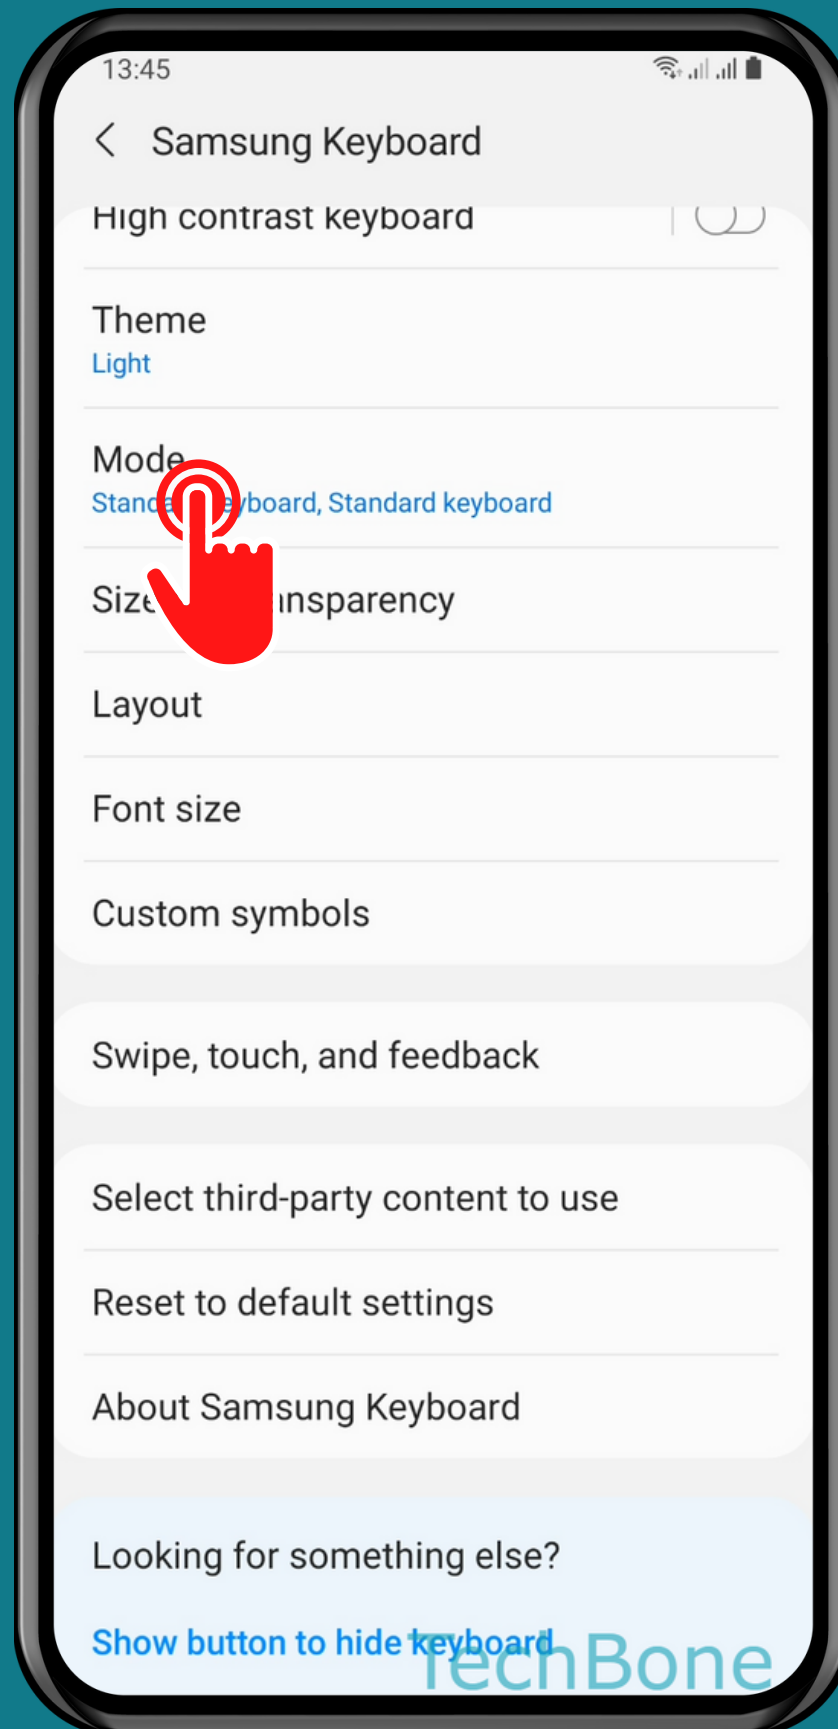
13:45

Samsung Keyboard

High contrast keyboard

Theme
Light

Mode
Stand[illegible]board, Standard keyboard

Size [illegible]nsparency

Layout

Font size

Custom symbols

Swipe, touch, and feedback

Select third-party content to use

Reset to default settings

About Samsung Keyboard

Looking for something else?

Show button to hide keyboard

TechBone